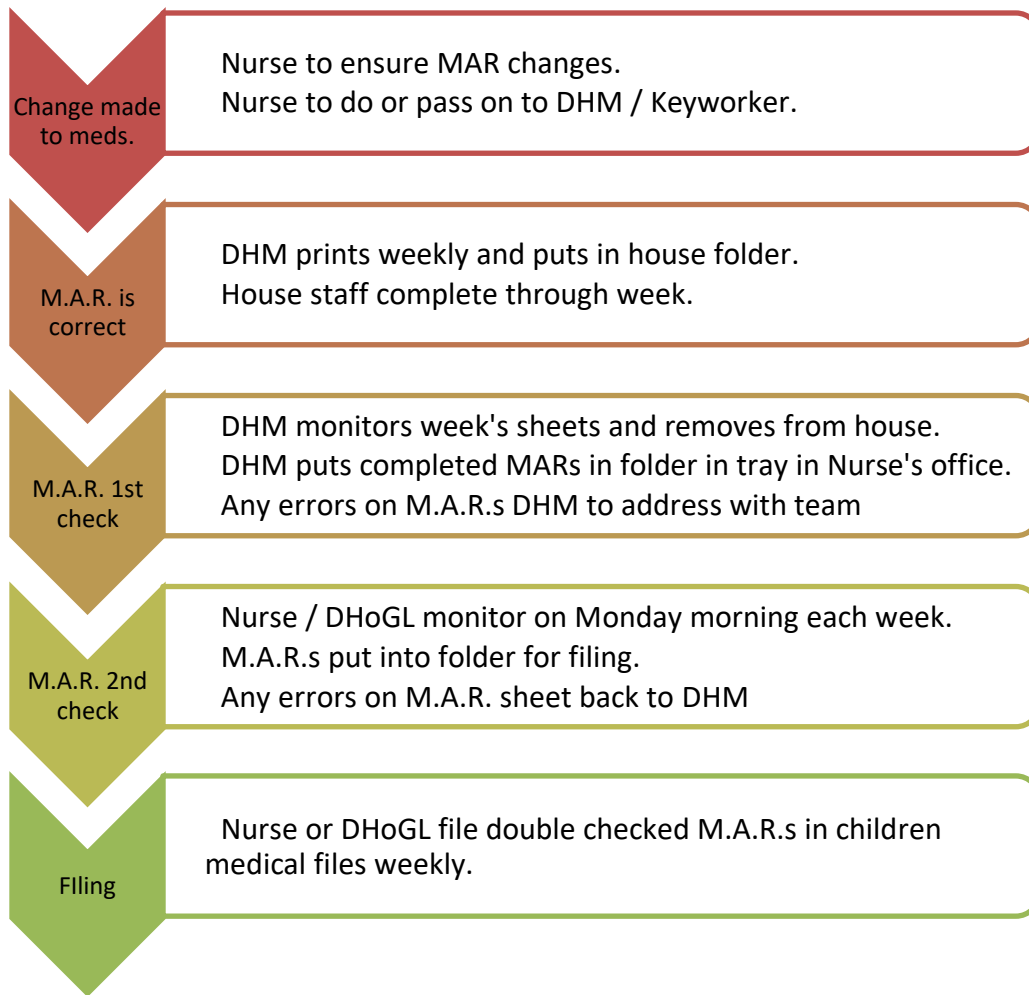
Change made to meds.

Nurse to ensure MAR changes.
Nurse to do or pass on to DHM / Keyworker.

M.A.R. is correct

DHM prints weekly and puts in house folder.
House staff complete through week.

M.A.R. 1st check

DHM monitors week's sheets and removes from house.
DHM puts completed MARs in folder in tray in Nurse's office.
Any errors on M.A.R.s DHM to address with team

M.A.R. 2nd check

Nurse / DHoGL monitor on Monday morning each week.
M.A.R.s put into folder for filing.
Any errors on M.A.R. sheet back to DHM

FIling

Nurse or DHoGL file double checked M.A.R.s in children medical files weekly.